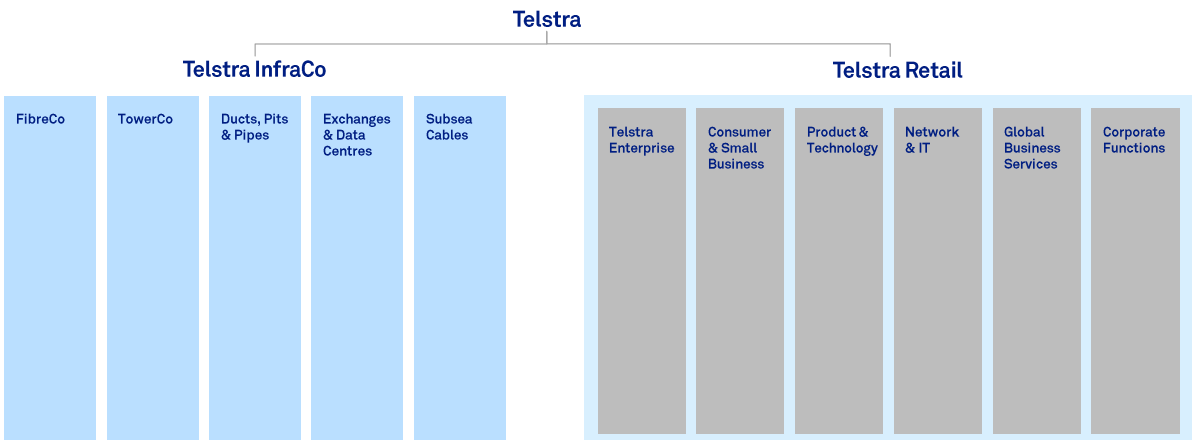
Telstra

Telstra InfraCo

FibreCo

TowerCo

Ducts, Pits & Pipes

Exchanges & Data Centres

Subsea Cables

Telstra Retail

Telstra Enterprise

Consumer & Small Business

Product & Technology

Network & IT

Global Business Services

Corporate Functions